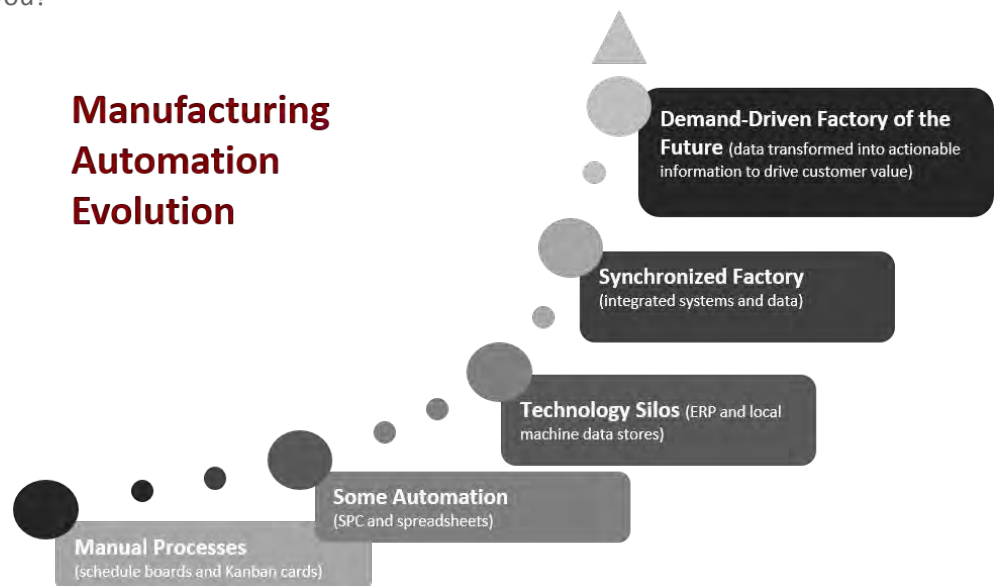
ou.

Manufacturing Automation Evolution

Demand-Driven Factory of the Future (data transformed into actionable information to drive customer value)

Synchronized Factory (integrated systems and data)

Technology Silos (ERP and local machine data stores)

Some Automation (SPC and spreadsheets)

Manual Processes (schedule boards and Kanban cards)